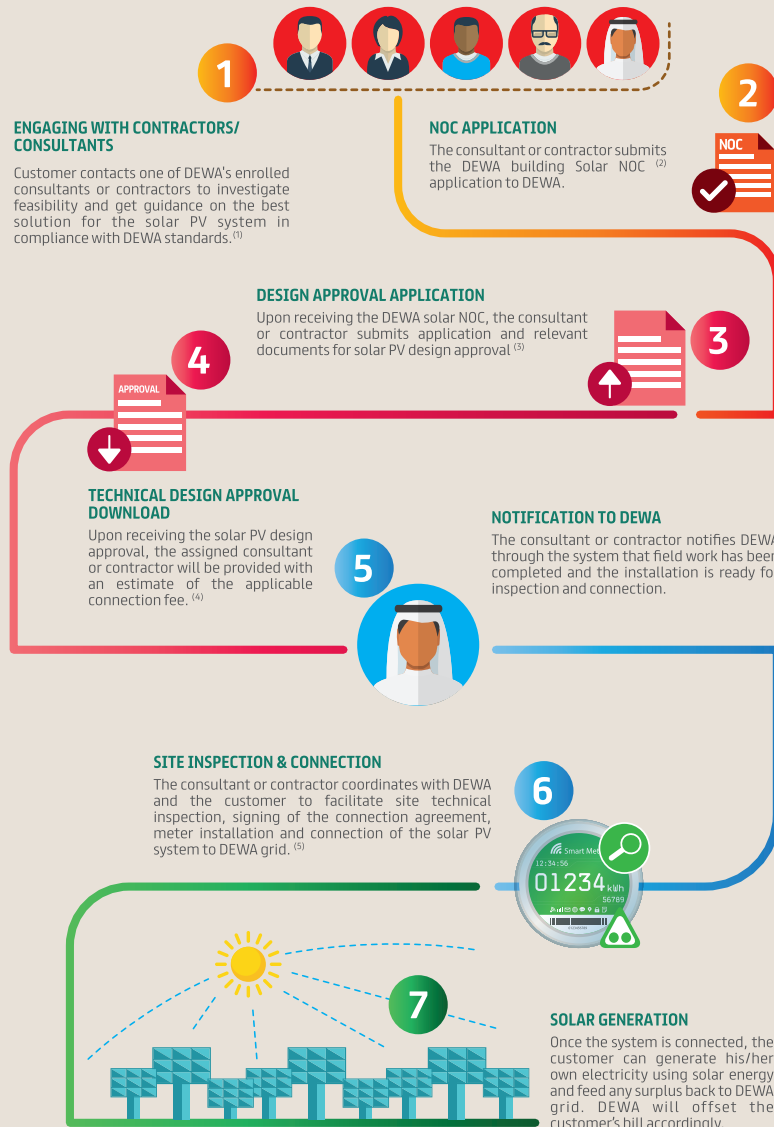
1

ENGAGING WITH CONTRACTORS/ CONSULTANTS

Customer contacts one of DEWA's enrolled consultants or contractors to investigate feasibility and get guidance on the best solution for the solar PV system in compliance with DEWA standards. $^{(1)}$

2

NOC APPLICATION

The consultant or contractor submits the DEWA building Solar NOC $^{(2)}$ application to DEWA.

NOC

DESIGN APPROVAL APPLICATION

Upon receiving the DEWA solar NOC, the consultant or contractor submits application and relevant documents for solar PV design approval $^{(3)}$

3

4

APPROVAL

TECHNICAL DESIGN APPROVAL DOWNLOAD

Upon receiving the solar PV design approval, the assigned consultant or contractor will be provided with an estimate of the applicable connection fee. $^{(4)}$

5

NOTIFICATION TO DEWA

The consultant or contractor notifies DEWA through the system that field work has been completed and the installation is ready fo inspection and connection.

SITE INSPECTION & CONNECTION

The consultant or contractor coordinates with DEWA and the customer to facilitate site technical inspection, signing of the connection agreement, meter installation and connection of the solar PV system to DEWA grid. $^{(5)}$

6

Smart Me
12:34:56
01234 kWh
56789

7

SOLAR GENERATION

Once the system is connected, the customer can generate his/her own electricity using solar energy and feed any surplus back to DEWA grid. DEWA will offset the customer's bill accordingly.